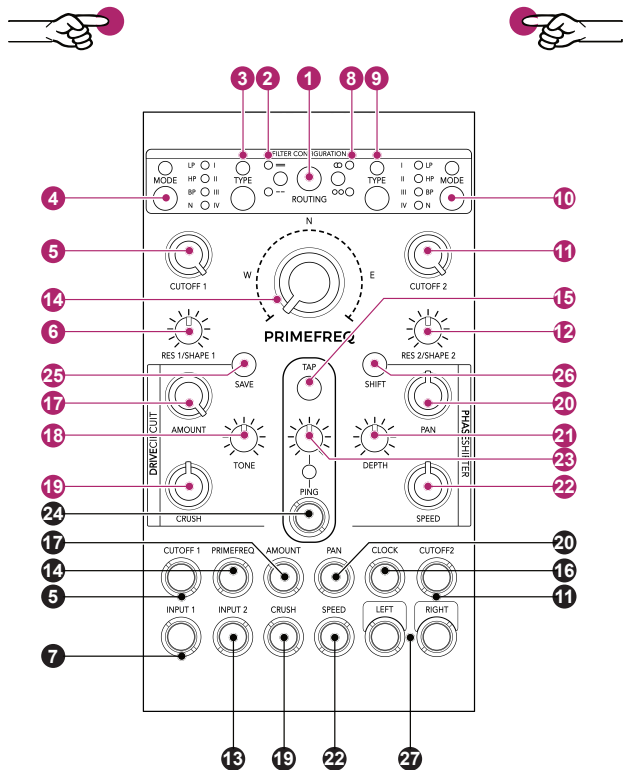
3 2 1 8 9

FILTER CONFIGURATION

MODE
LP I
HP II
BP III
N IV
TYPE
ROUTING
TYPE
I LP
II HP
III BP
IV N
MODE

4 10

N
W E

5 11
CUTOFF 1
CUTOFF 2

14 15
PRIMEFREQ

6 12
RES 1/SHAPE 1
RES 2/SHAPE 2

25 26
SAVE
TAP
SHIFT

17 20
DRIVE CIRCUIT
AMOUNT
PAN
PHASESHIFTER

18 21
TONE
DEPTH
23

19 22
PING
CRUSH
SPEED

24

17 20
CUTOFF 1
PRIMEFREQ
AMOUNT
PAN
CLOCK
CUTOFF2
14 16
5 11

INPUT 1
INPUT 2
CRUSH
SPEED
LEFT
RIGHT
7

13 19 22 27